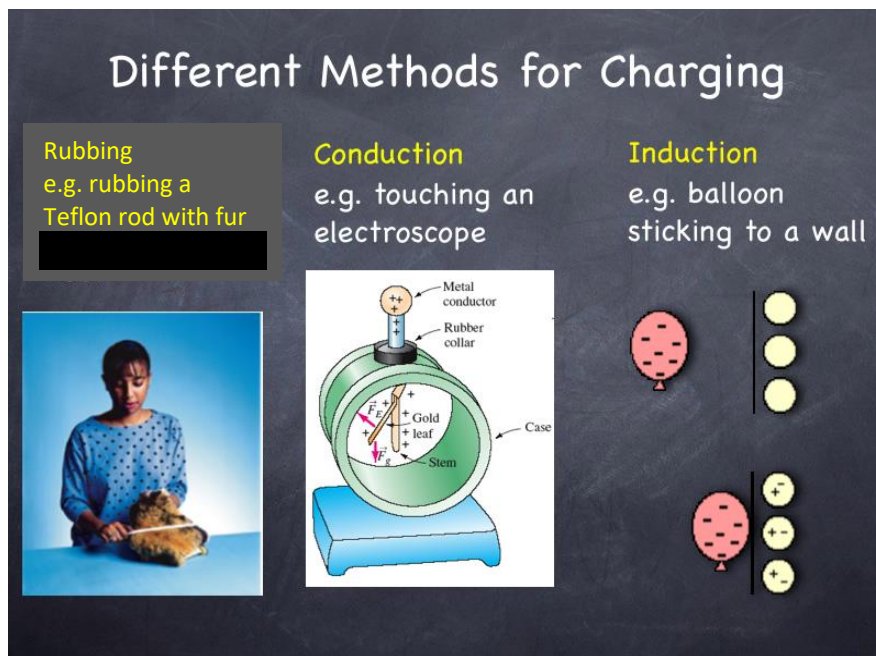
Different Methods for Charging

Rubbing
e.g. rubbing a Teflon rod with fur

Conduction
e.g. touching an electroscope

Metal conductor
Rubber collar
$\vec{F}_E$
Gold leaf
Case
$\vec{F}_g$
Stem

Induction
e.g. balloon sticking to a wall